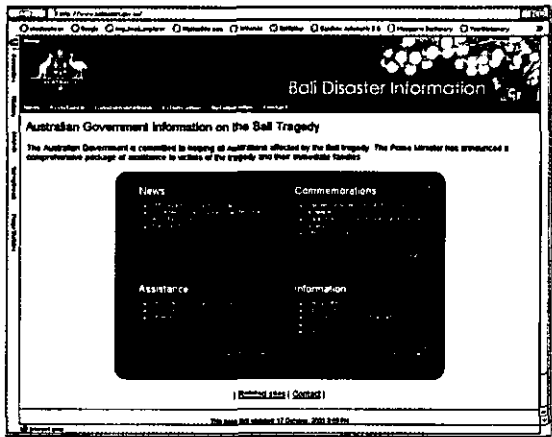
Bali Disaster Information

Australian Government Information on the Bali Tragedy

The Australian Government is committed to helping all Australians affected by the Bali tragedy. The Prime Minister has announced a comprehensive package of assistance to victims of the tragedy and their immediate families.

News

Commemorations

Assistance

Information

| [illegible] | Contact |

This page last updated 17 October 2002 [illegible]